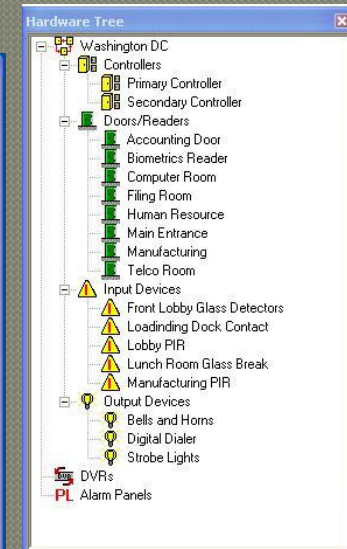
Hardware Tree

Washington DC
Controllers
Primary Controller
Secondary Controller
Doors/Readers
Accounting Door
Biometrics Reader
Computer Room
Filing Room
Human Resource
Main Entrance
Manufacturing
Telco Room
Input Devices
Front Lobby Glass Detectors
Loadinding Dock Contact
Lobby PIR
Lunch Room Glass Break
Manufacturing PIR
Output Devices
Bells and Horns
Digital Dialer
Strobe Lights
DVRs
Alarm Panels